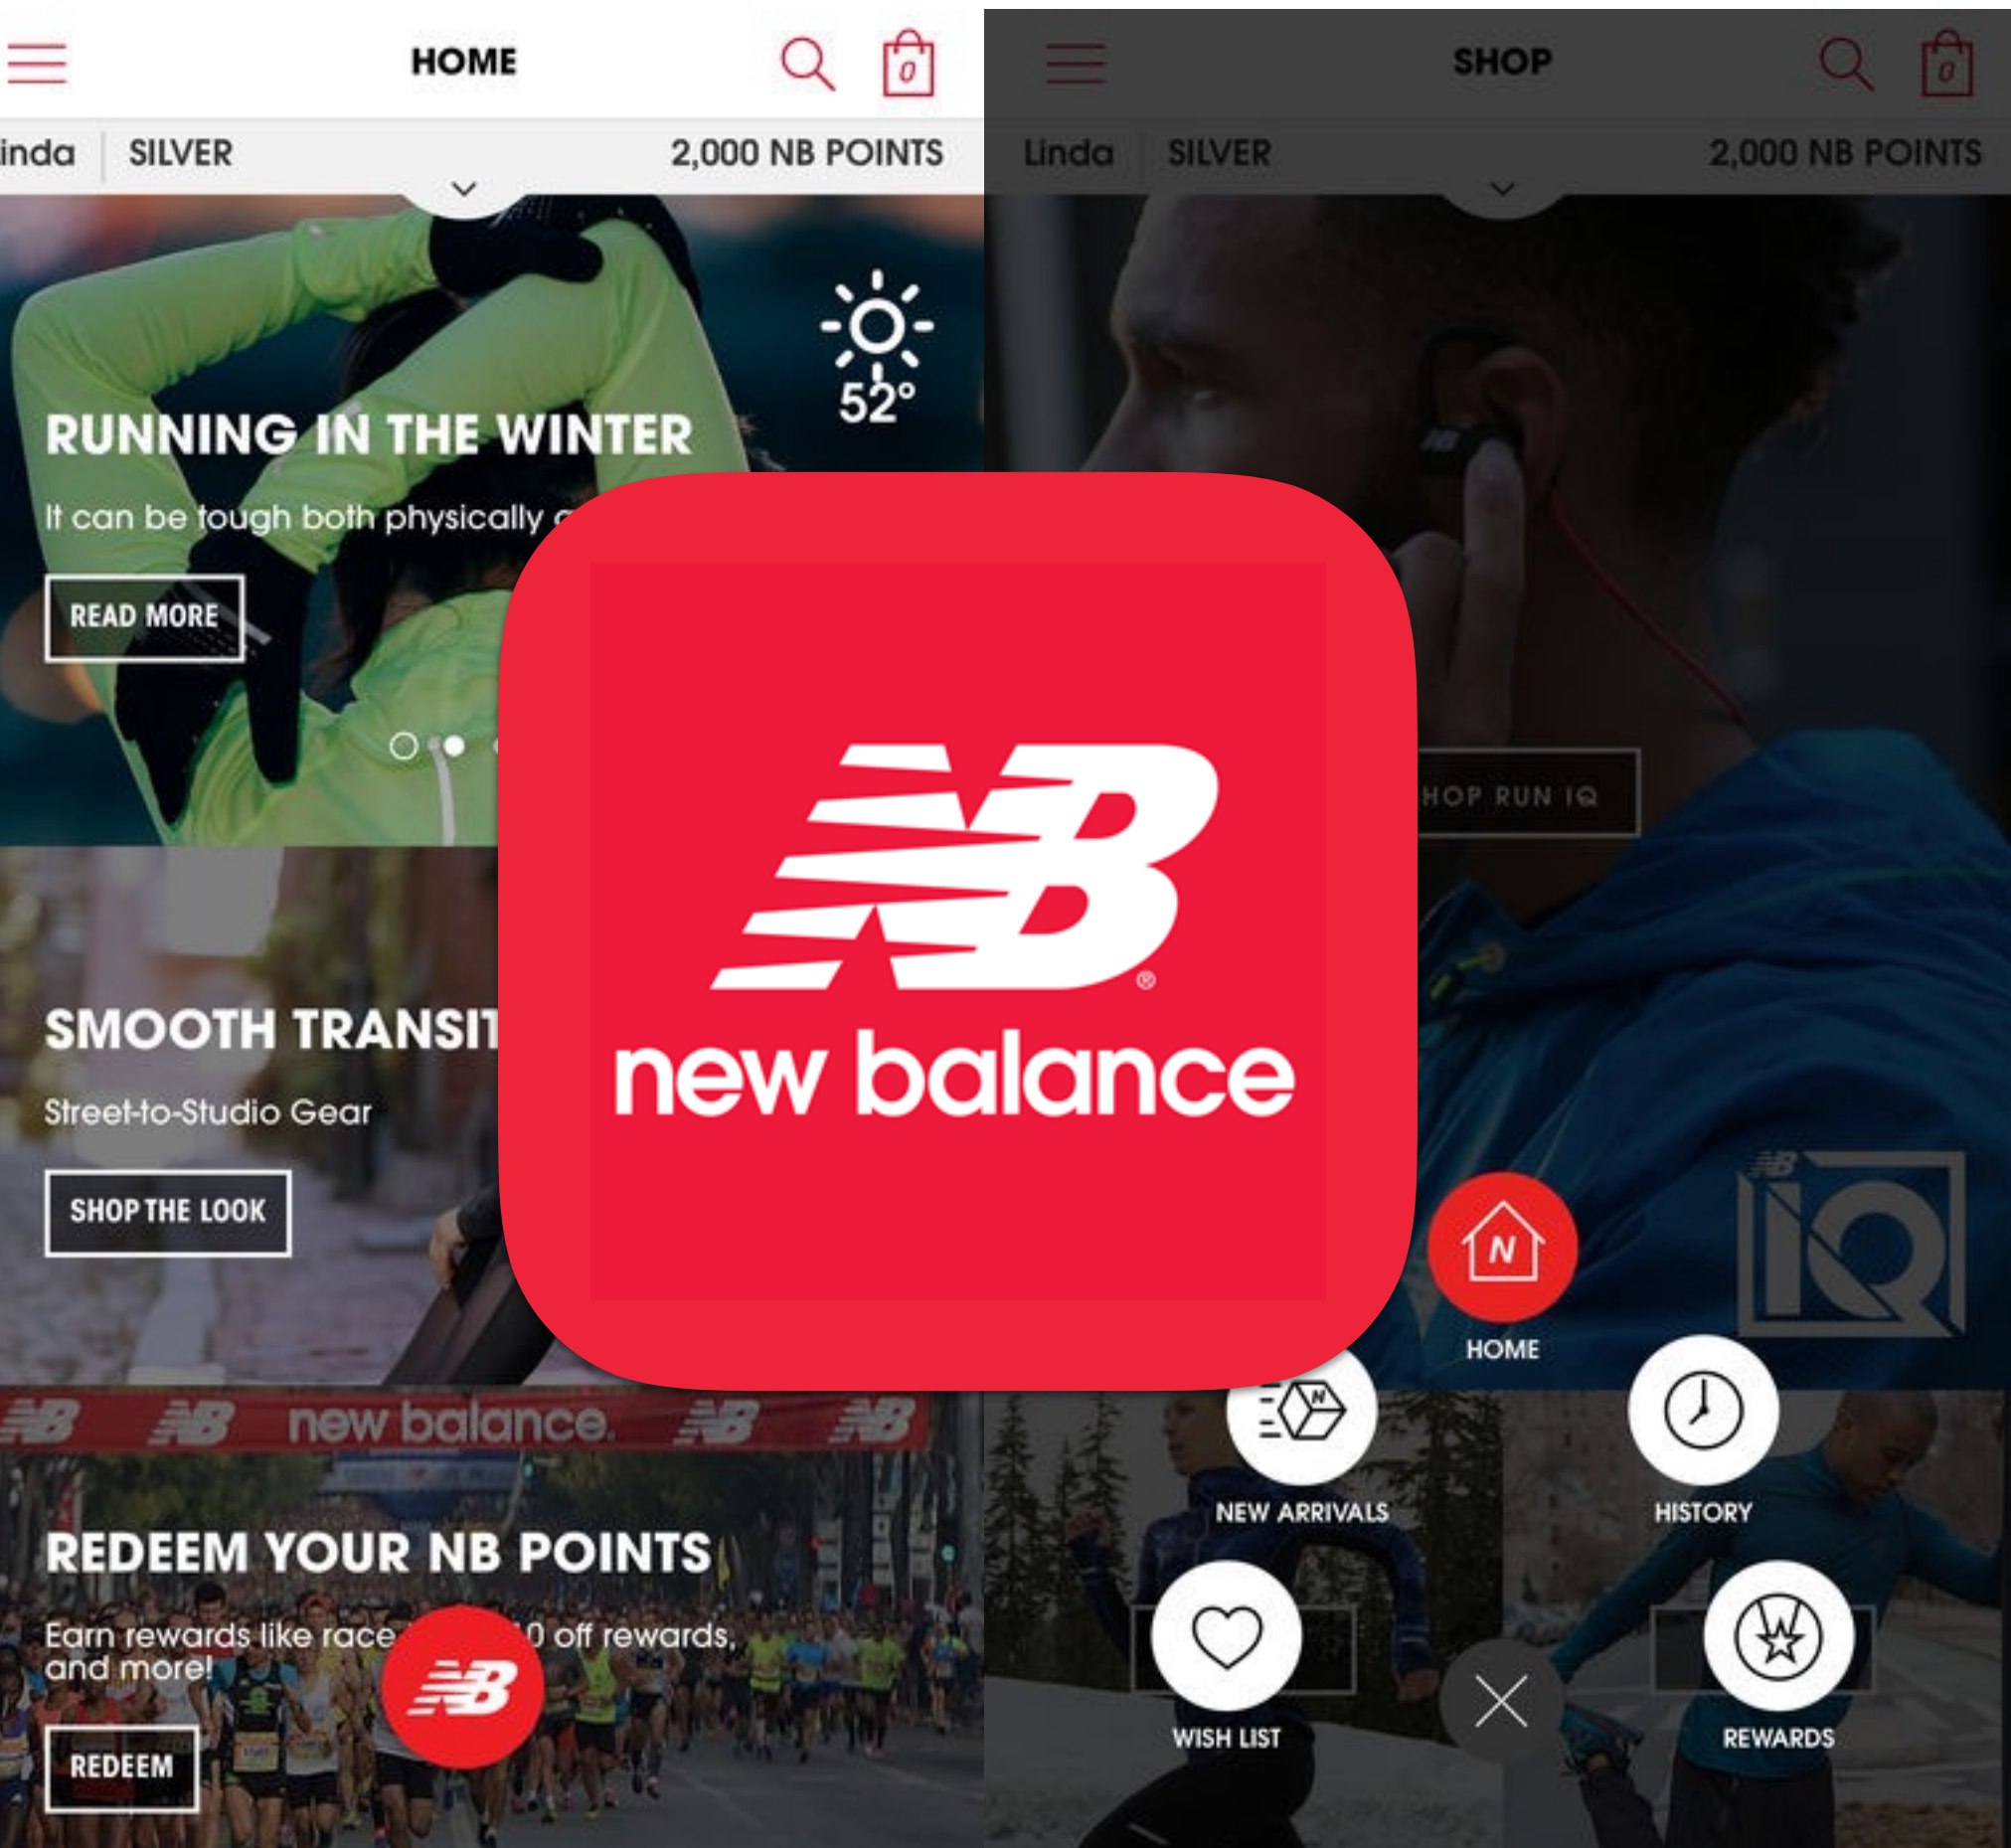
HOME

0

inda | SILVER 2,000 NB POINTS

52°

RUNNING IN THE WINTER

It can be tough both physically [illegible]

READ MORE

SMOOTH TRANSIT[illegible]

Street-to-Studio Gear

SHOP THE LOOK

NB NB new balance NB NB

REDEEM YOUR NB POINTS

Earn rewards like race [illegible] 0 off rewards, and more!

REDEEM

NB

SHOP

0

Linda | SILVER 2,000 NB POINTS

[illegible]HOP RUN IQ

NB IQ

N

HOME

NEW ARRIVALS

HISTORY

WISH LIST

REWARDS

NB new balance